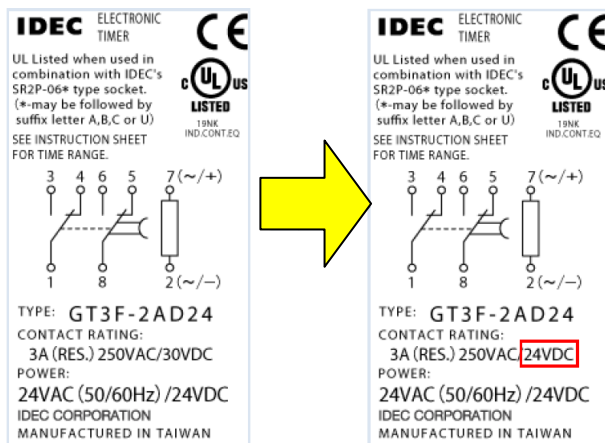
IDEC ELECTRONIC TIMER

CE

UL Listed when used in combination with IDEC's SR2P-06* type socket. (*-may be followed by suffix letter A,B,C or U)

c UL us LISTED 19NK IND.CONT.EQ

SEE INSTRUCTION SHEET FOR TIME RANGE.

3 4 6 5 7(~/+)

1 8 2(~/−)

TYPE: GT3F-2AD24

CONTACT RATING:

3A (RES.) 250VAC/30VDC

POWER:

24VAC (50/60Hz) /24VDC

IDEC CORPORATION

MANUFACTURED IN TAIWAN

IDEC ELECTRONIC TIMER

CE

UL Listed when used in combination with IDEC's SR2P-06* type socket. (*-may be followed by suffix letter A,B,C or U)

c UL us LISTED 19NK IND.CONT.EQ

SEE INSTRUCTION SHEET FOR TIME RANGE.

3 4 6 5 7(~/+)

1 8 2(~/−)

TYPE: GT3F-2AD24

CONTACT RATING:

3A (RES.) 250VAC/24VDC

POWER:

24VAC (50/60Hz) /24VDC

IDEC CORPORATION

MANUFACTURED IN TAIWAN